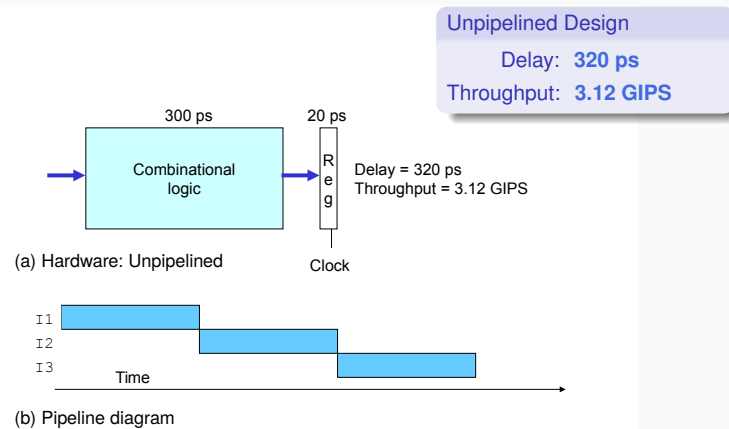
Unpipelined Design

Delay: **320 ps**

Throughput: **3.12 GIPS**

300 ps

20 ps

Combinational logic

R e g

Delay = 320 ps
Throughput = 3.12 GIPS

(a) Hardware: Unpipelined

Clock

I1

I2

I3

Time

(b) Pipeline diagram